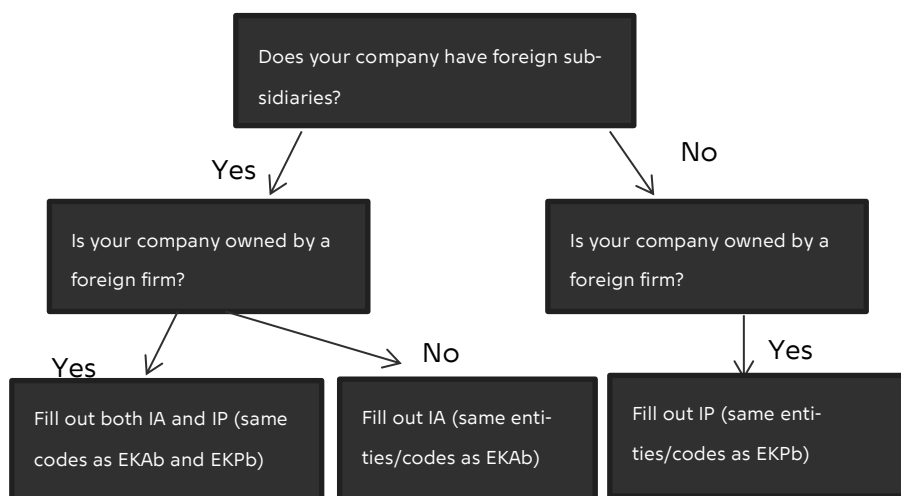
Does your company have foreign subsidiaries?

Yes

No

Is your company owned by a foreign firm?

Is your company owned by a foreign firm?

Yes

No

Yes

Fill out both IA and IP (same codes as EKAb and EKPb)

Fill out IA (same entities/codes as EKAb)

Fill out IP (same entities/codes as EKPb)